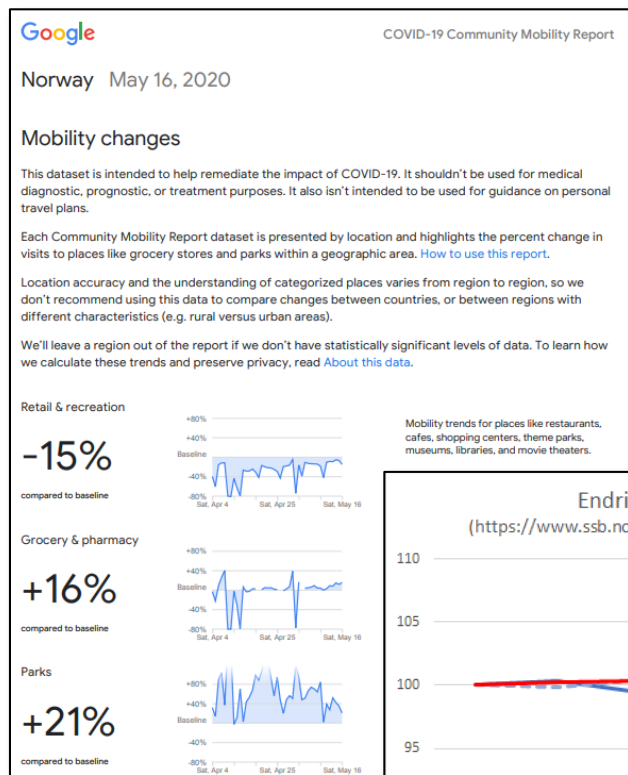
Google

COVID-19 Community Mobility Report

Norway May 16, 2020

Mobility changes

This dataset is intended to help remediate the impact of COVID-19. It shouldn't be used for medical diagnostic, prognostic, or treatment purposes. It also isn't intended to be used for guidance on personal travel plans.

Each Community Mobility Report dataset is presented by location and highlights the percent change in visits to places like grocery stores and parks within a geographic area. How to use this report.

Location accuracy and the understanding of categorized places varies from region to region, so we don't recommend using this data to compare changes between countries, or between regions with different characteristics (e.g. rural versus urban areas).

We'll leave a region out of the report if we don't have statistically significant levels of data. To learn how we calculate these trends and preserve privacy, read About this data.

Retail & recreation

-15%

compared to baseline

+80%
+40%
Baseline
-40%
-80%
Sat, Apr 4 Sat, Apr 25 Sat, May 16

Mobility trends for places like restaurants, cafes, shopping centers, theme parks, museums, libraries, and movie theaters.

Grocery & pharmacy

+16%

compared to baseline

+80%
+40%
Baseline
-40%
-80%
Sat, Apr 4 Sat, Apr 25 Sat, May 16

Parks

+21%

compared to baseline

+80%
+40%
Baseline
-40%
-80%
Sat, Apr 4 Sat, Apr 25 Sat, May 16

Endri
(https://www.ssb.no
110
105
100
95